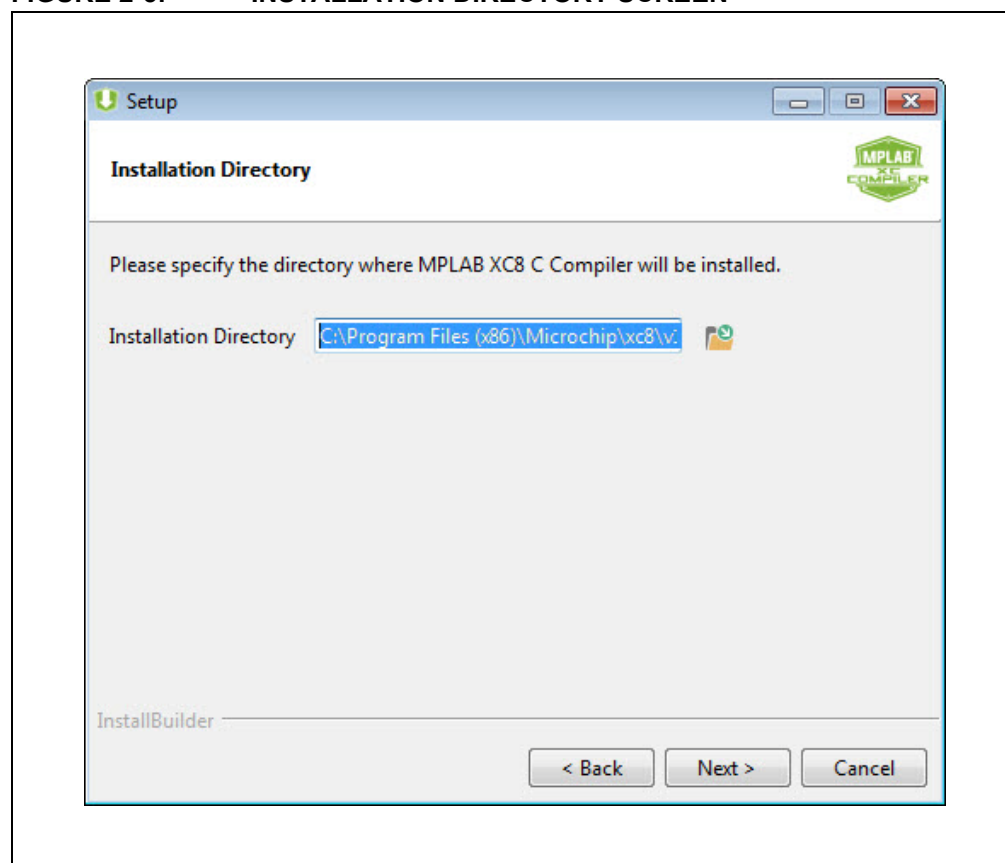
Setup

Installation Directory

MPLAB XC COMPILER

Please specify the directory where MPLAB XC8 C Compiler will be installed.

Installation Directory C:\Program Files (x86)\Microchip\xc8\v:

InstallBuilder

< Back Next > Cancel